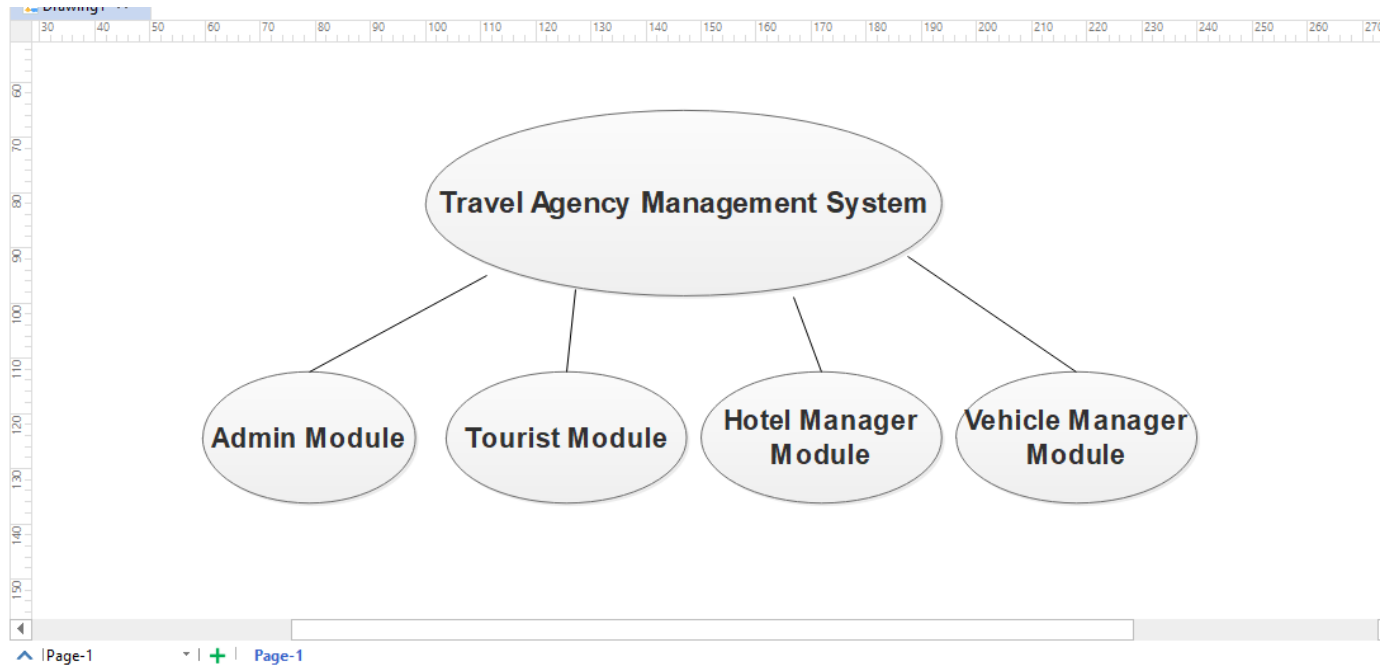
Drawing1

30 40 50 60 70 80 90 100 110 120 130 140 150 160 170 180 190 200 210 220 230 240 250 260 270

60 70 80 90 100 110 120 130 140 150

Travel Agency Management System

Admin Module

Tourist Module

Hotel Manager Module

Vehicle Manager Module

Page-1 + Page-1